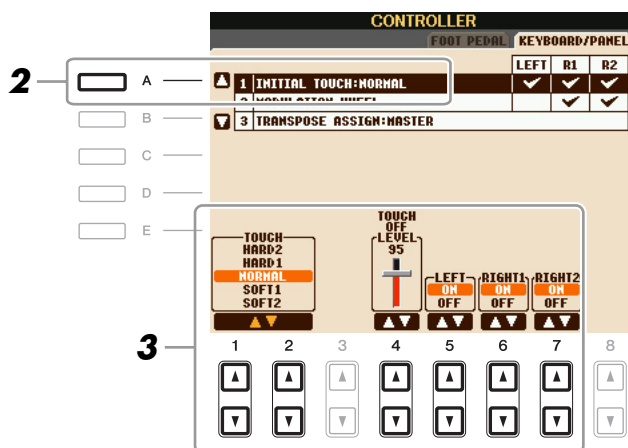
CONTROLLER

FOOT PEDAL KEYBOARD/PANEL

2

A

B

C

D

E

| | LEFT | R1 | R2 |
|---|---|---|---|
| 1 INITIAL TOUCH:NORMAL | ✔ | ✔ | ✔ |
| 2 MODULATION WHEEL | | ✔ | ✔ |
| 3 TRANSPOSE ASSIGN:MASTER | | | |

TOUCH
HARD2
HARD1
NORMAL
SOFT1
SOFT2

TOUCH OFF LEVEL
95

LEFT
ON
OFF

RIGHT1
ON
OFF

RIGHT2
ON
OFF

3

1 2 3 4 5 6 7 8